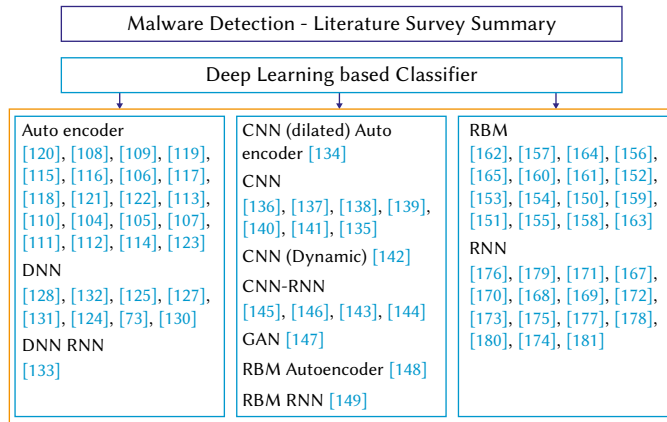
Malware Detection - Literature Survey Summary

Deep Learning based Classifier

Auto encoder
[120], [108], [109], [119], [115], [116], [106], [117], [118], [121], [122], [113], [110], [104], [105], [107], [111], [112], [114], [123]

DNN
[128], [132], [125], [127], [131], [124], [73], [130]

DNN RNN
[133]

CNN (dilated) Auto encoder [134]

CNN
[136], [137], [138], [139], [140], [141], [135]

CNN (Dynamic) [142]

CNN-RNN
[145], [146], [143], [144]

GAN [147]

RBM Autoencoder [148]

RBM RNN [149]

RBM
[162], [157], [164], [156], [165], [160], [161], [152], [153], [154], [150], [159], [151], [155], [158], [163]

RNN
[176], [179], [171], [167], [170], [168], [169], [172], [173], [175], [177], [178], [180], [174], [181]